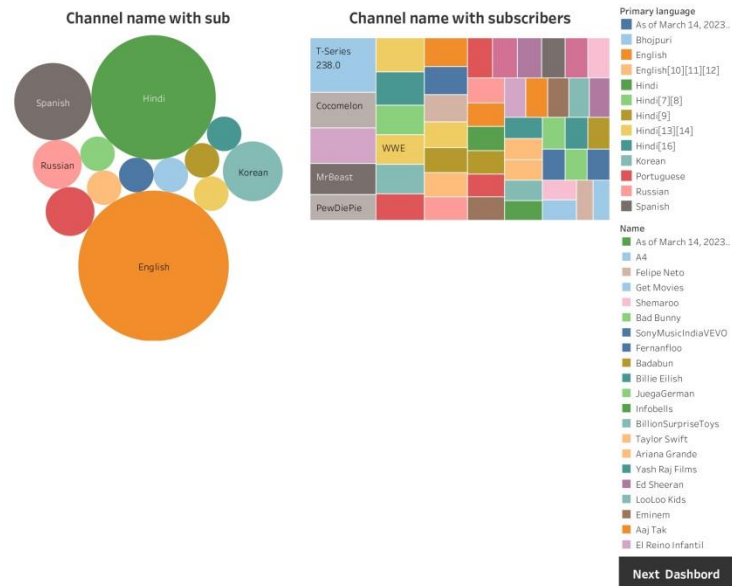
Channel name with sub

Spanish

Hindi

Russian

Korean

English

Channel name with subscribers

T-Series
238.0

Cocomelon

WWE

MrBeast

PewDiePie

Primary language
As of March 14, 2023..
Bhojpuri
English
English[10][11][12]
Hindi
Hindi[7][8]
Hindi[9]
Hindi[13][14]
Hindi[16]
Korean
Portuguese
Russian
Spanish

Name
As of March 14, 2023..
A4
Felipe Neto
Get Movies
Shemaroo
Bad Bunny
SonyMusicIndiaVEVO
Fernanfloo
Badabun
Billie Eilish
JuegaGerman
Infobells
BillionSurpriseToys
Taylor Swift
Ariana Grande
Yash Raj Films
Ed Sheeran
LooLoo Kids
Eminem
Aaj Tak
El Reino Infantil

Next Dashbord